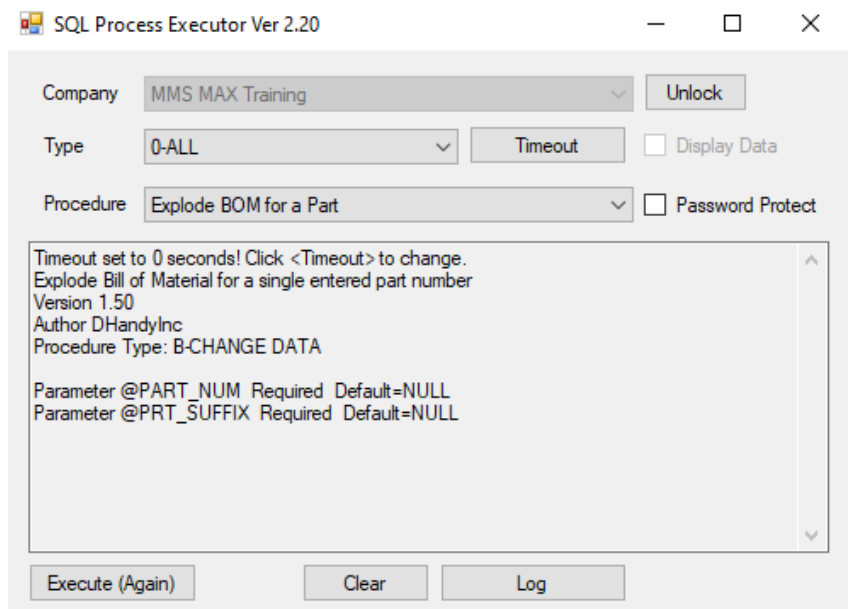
SQL Process Executor Ver 2.20

Company MMS MAX Training Unlock

Type 0-ALL Timeout Display Data

Procedure Explode BOM for a Part Password Protect

Timeout set to 0 seconds! Click <Timeout> to change.
Explode Bill of Material for a single entered part number
Version 1.50
Author DHandyInc
Procedure Type: B-CHANGE DATA

Parameter @PART_NUM Required Default=NULL
Parameter @PRT_SUFFIX Required Default=NULL

Execute (Again) Clear Log